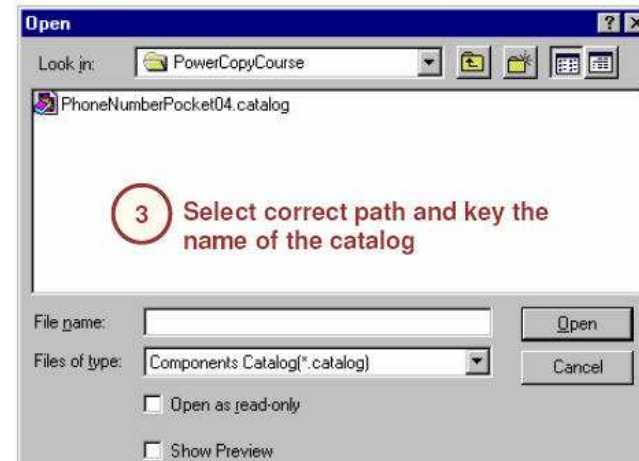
Open

?

Look in: PowerCopyCourse

PhoneNumberPocket04.catalog

3 Select correct path and key the name of the catalog

File name:

Open

Files of type: Components Catalog(*.catalog)

Cancel

Open as read-only

Show Preview